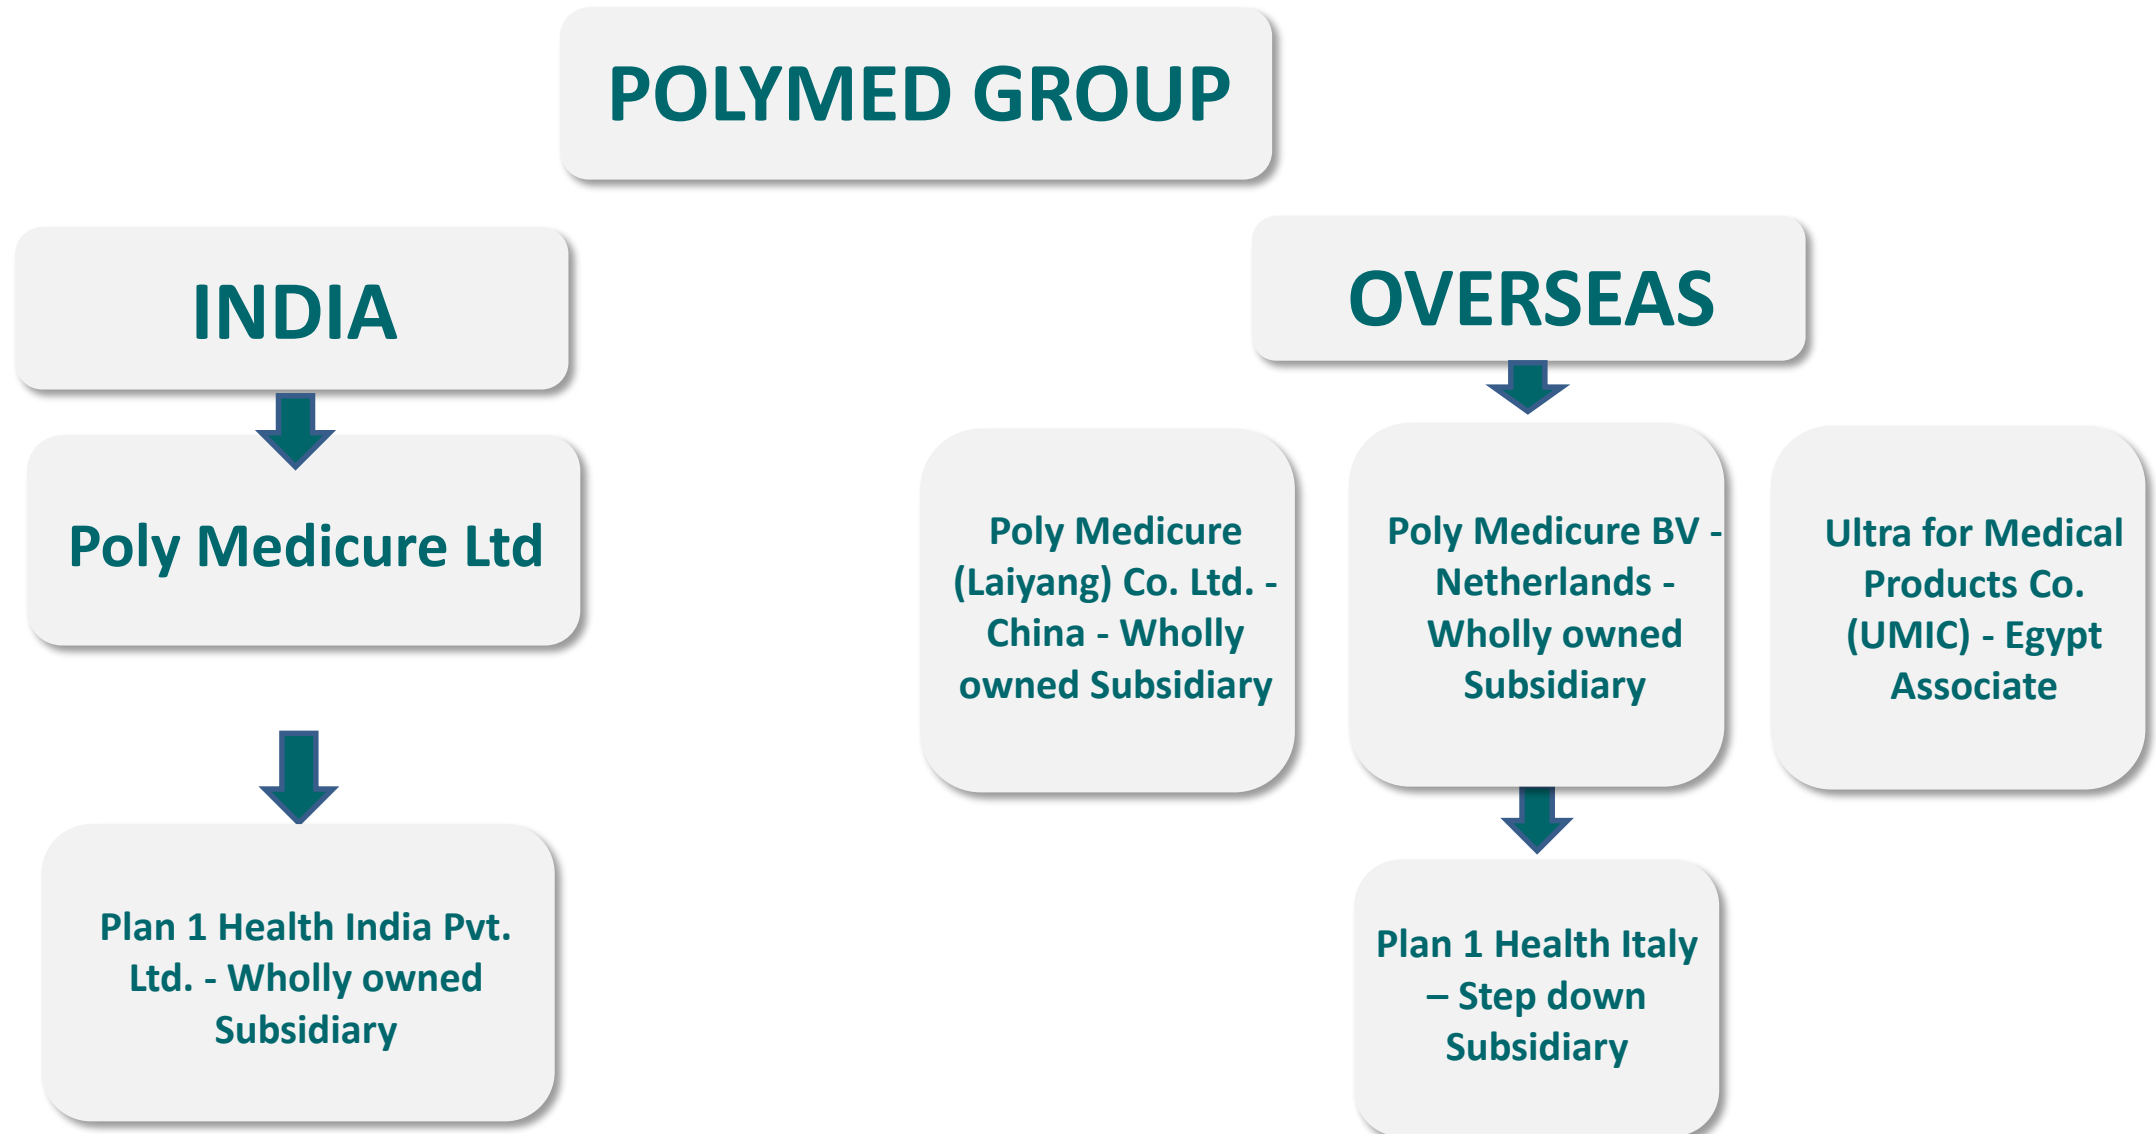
POLYMED GROUP

INDIA

Poly Medicure Ltd

Plan 1 Health India Pvt. Ltd. - Wholly owned Subsidiary

OVERSEAS

Poly Medicure (Laiyang) Co. Ltd. - China - Wholly owned Subsidiary

Poly Medicure BV - Netherlands - Wholly owned Subsidiary

Ultra for Medical Products Co. (UMIC) - Egypt Associate

Plan 1 Health Italy – Step down Subsidiary